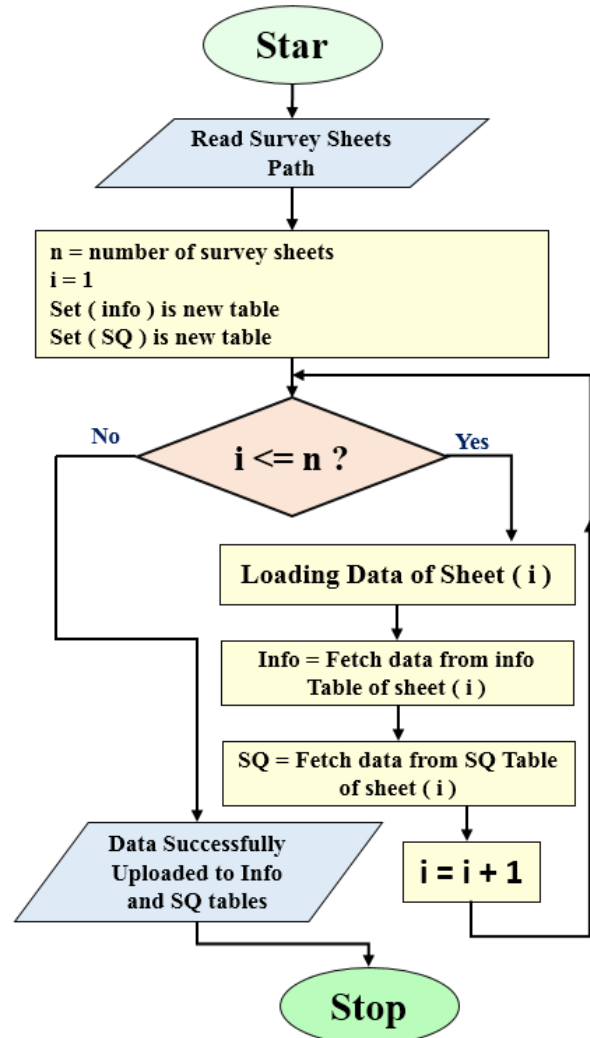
Star

Read Survey Sheets Path

n = number of survey sheets
i = 1
Set ( info ) is new table
Set ( SQ ) is new table

No

i <= n ?

Yes

Loading Data of Sheet ( i )

Info = Fetch data from info Table of sheet ( i )

SQ = Fetch data from SQ Table of sheet ( i )

i = i + 1

Data Successfully Uploaded to Info and SQ tables

Stop